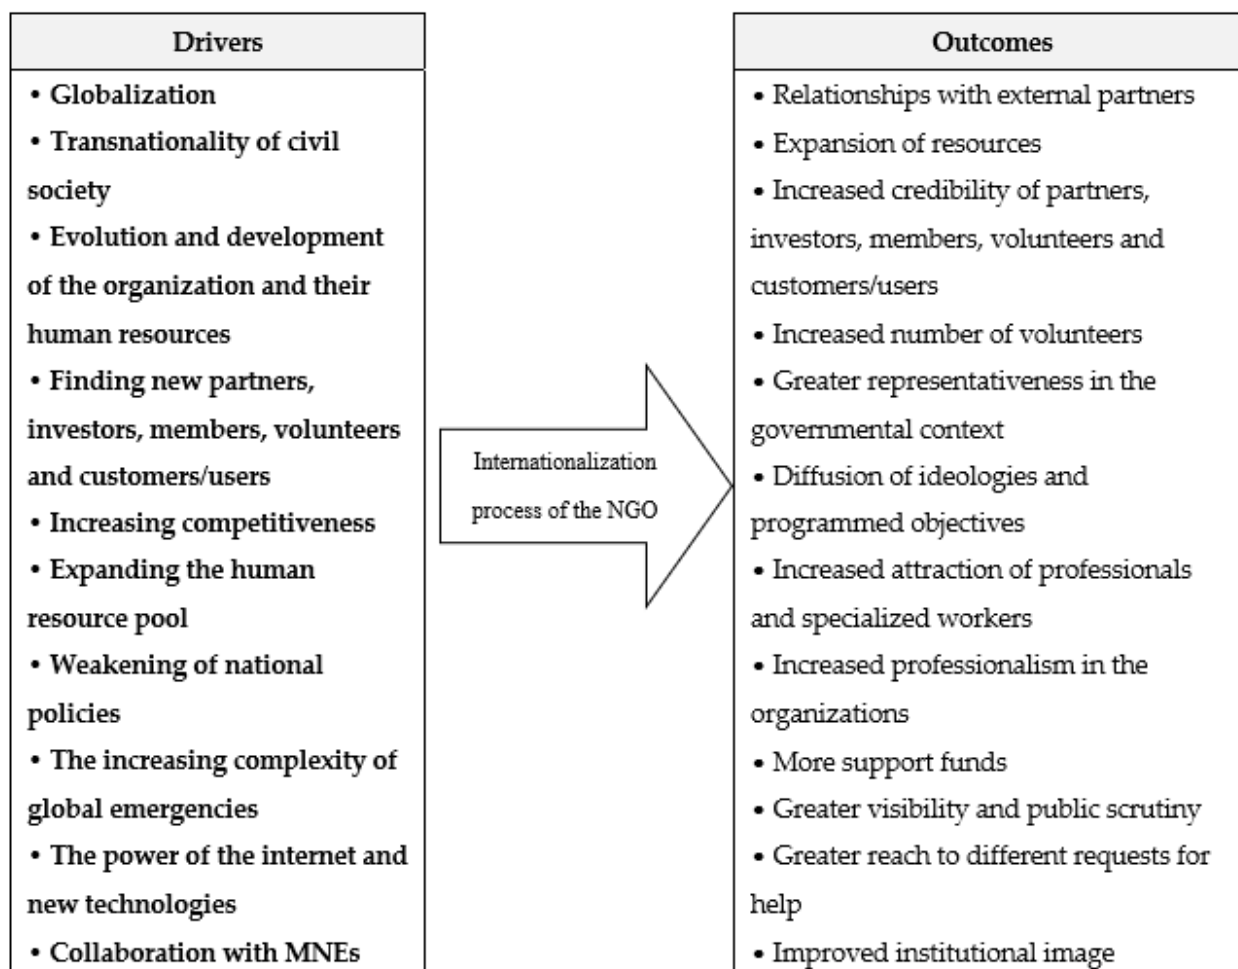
Drivers

• Globalization
• Transnationality of civil society
• Evolution and development of the organization and their human resources
• Finding new partners, investors, members, volunteers and customers/users
• Increasing competitiveness
• Expanding the human resource pool
• Weakening of national policies
• The increasing complexity of global emergencies
• The power of the internet and new technologies
• Collaboration with MNEs

Internationalization process of the NGO

Outcomes

• Relationships with external partners
• Expansion of resources
• Increased credibility of partners, investors, members, volunteers and customers/users
• Increased number of volunteers
• Greater representativeness in the governmental context
• Diffusion of ideologies and programmed objectives
• Increased attraction of professionals and specialized workers
• Increased professionalism in the organizations
• More support funds
• Greater visibility and public scrutiny
• Greater reach to different requests for help
• Improved institutional image